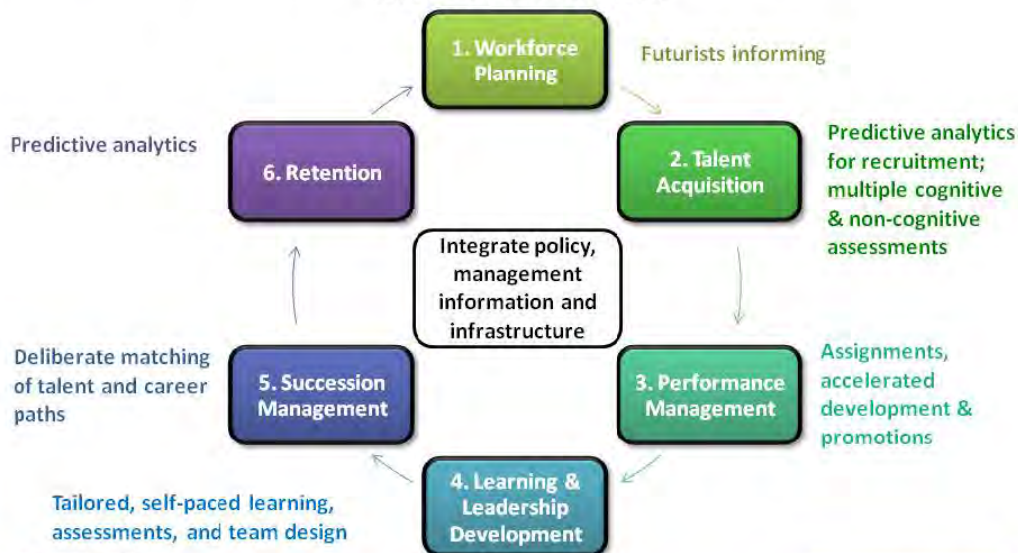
1. Workforce Planning

Futurists informing

2. Talent Acquisition

Predictive analytics for recruitment; multiple cognitive & non-cognitive assessments

3. Performance Management

Assignments, accelerated development & promotions

4. Learning & Leadership Development

Tailored, self-paced learning, assessments, and team design

5. Succession Management

Deliberate matching of talent and career paths

6. Retention

Predictive analytics

Integrate policy, management information and infrastructure